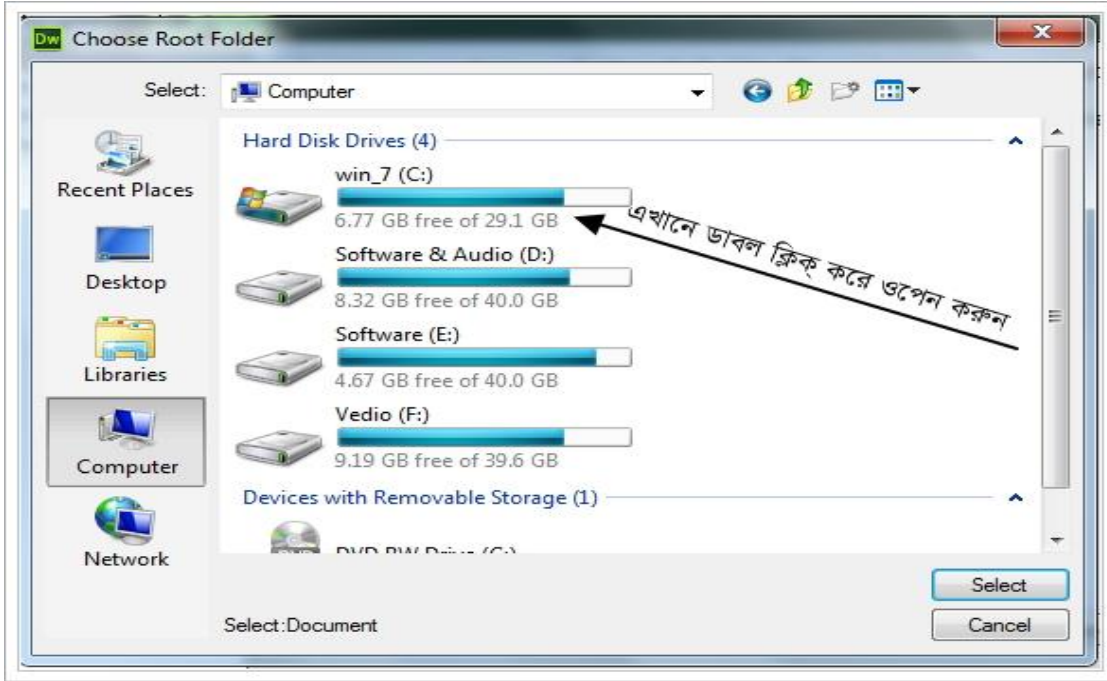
Dw Choose Root Folder

Select: Computer

Recent Places

Desktop

Libraries

Computer

Network

Hard Disk Drives (4)

win_7 (C:)
6.77 GB free of 29.1 GB

এখানে ডাবল ক্লিক্ করে ওপেন করুন

Software & Audio (D:)
8.32 GB free of 40.0 GB

Software (E:)
4.67 GB free of 40.0 GB

Vedio (F:)
9.19 GB free of 39.6 GB

Devices with Removable Storage (1)

DVD RW Drive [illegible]

Select:Document

Select

Cancel